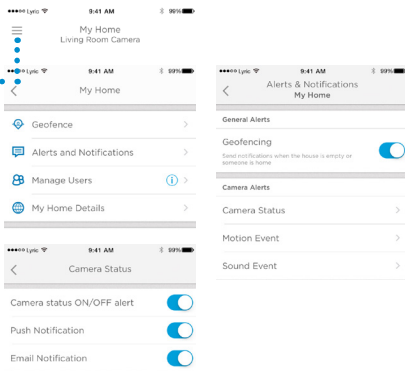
●●●●○ Lyric 9:41 AM 99%

My Home
Living Room Camera

●●●●○ Lyric 9:41 AM 99%

My Home

Geofence

Alerts and Notifications

Manage Users

My Home Details

●●●●○ Lyric 9:41 AM 99%

Camera Status

Camera status ON/OFF alert

Push Notification

Email Notification

●●●●○ Lyric 9:41 AM 99%

Alerts & Notifications
My Home

General Alerts

Geofencing

Send notifications when the house is empty or someone is home

Camera Alerts

Camera Status

Motion Event

Sound Event